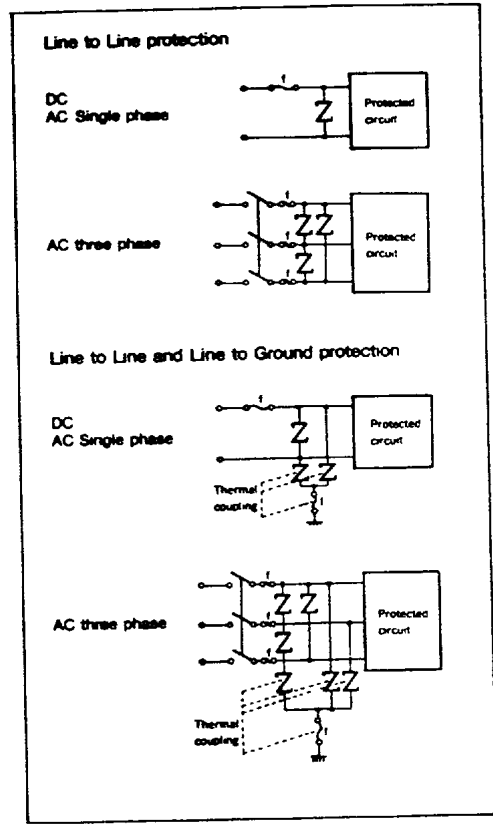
Line to Line protection

DC
AC Single phase

f

Z

Protected circuit

AC three phase

f
f
f

Z Z
Z

Protected circuit

Line to Line and Line to Ground protection

DC
AC Single phase

f

Z

Protected circuit

Z Z

Thermal coupling

f

AC three phase

f
f
f

Z Z
Z

Protected circuit

Z Z Z

Thermal coupling

f